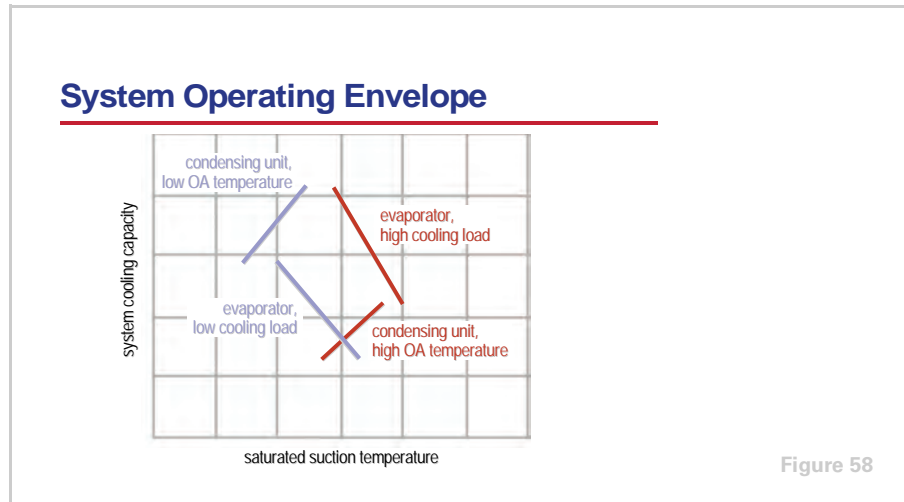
System Operating Envelope

condensing unit, low OA temperature

evaporator, high cooling load

evaporator, low cooling load

condensing unit, high OA temperature

system cooling capacity

saturated suction temperature

Figure 58